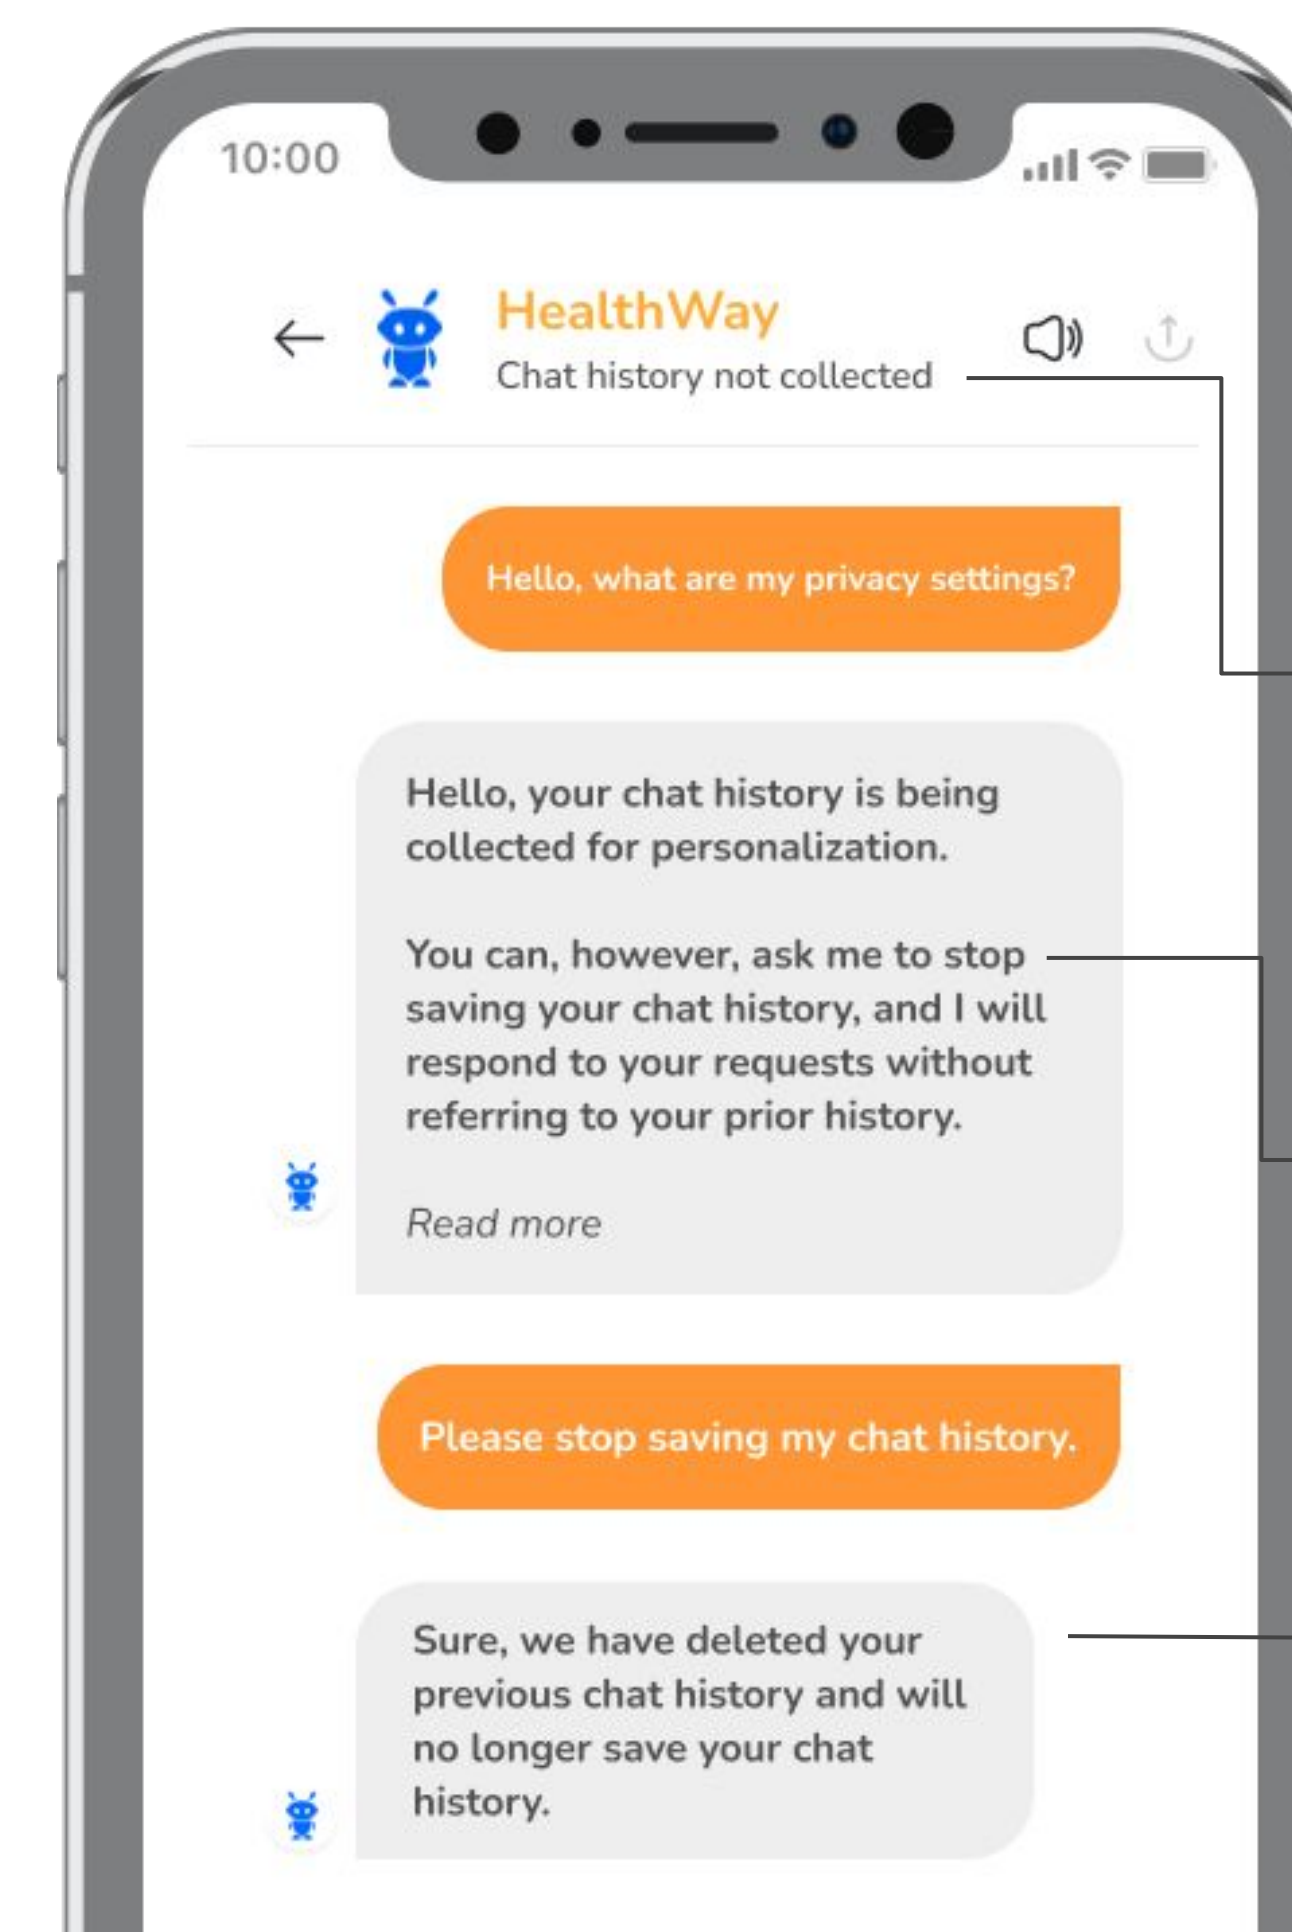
10:00

HealthWay
Chat history not collected

Hello, what are my privacy settings?

Hello, your chat history is being collected for personalization.

You can, however, ask me to stop saving your chat history, and I will respond to your requests without referring to your prior history.

Read more

Please stop saving my chat history.

Sure, we have deleted your previous chat history and will no longer save your chat history.